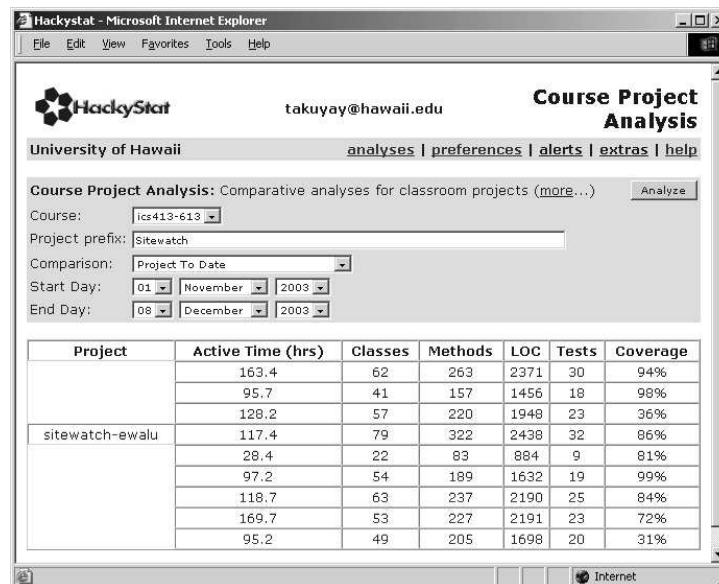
Hackystat - Microsoft Internet Explorer

File Edit View Favorites Tools Help

HackyStat

takuyay@hawaii.edu

Course Project Analysis

University of Hawaii

analyses | preferences | alerts | extras | help

Course Project Analysis: Comparative analyses for classroom projects (more...)

Analyze

Course: ics413-613

Project prefix: Sitewatch

Comparison: Project To Date

Start Day: 01 November 2003

End Day: 08 December 2003

| Project | Active Time (hrs) | Classes | Methods | LOC | Tests | Coverage |
|---|---|---|---|---|---|---|
| | 163.4 | 62 | 263 | 2371 | 30 | 94% |
| | 95.7 | 41 | 157 | 1456 | 18 | 98% |
| | 128.2 | 57 | 220 | 1948 | 23 | 36% |
| sitewatch-ewalu | 117.4 | 79 | 322 | 2438 | 32 | 86% |
| | 28.4 | 22 | 83 | 884 | 9 | 81% |
| | 97.2 | 54 | 189 | 1632 | 19 | 99% |
| | 118.7 | 63 | 237 | 2190 | 25 | 84% |
| | 169.7 | 53 | 227 | 2191 | 23 | 72% |
| | 95.2 | 49 | 205 | 1698 | 20 | 31% |

Internet